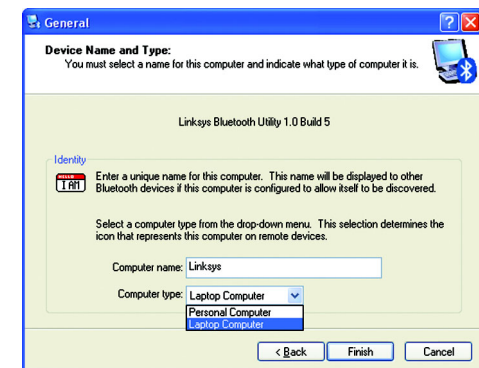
General

Device Name and Type:
You must select a name for this computer and indicate what type of computer it is.

Linksys Bluetooth Utility 1.0 Build 5

Identity

HELLO
I AM

Enter a unique name for this computer. This name will be displayed to other Bluetooth devices if this computer is configured to allow itself to be discovered.

Select a computer type from the drop-down menu. This selection determines the icon that represents this computer on remote devices.

Computer name: Linksys

Computer type: Laptop Computer

Personal Computer
Laptop Computer

< Back
Finish
Cancel